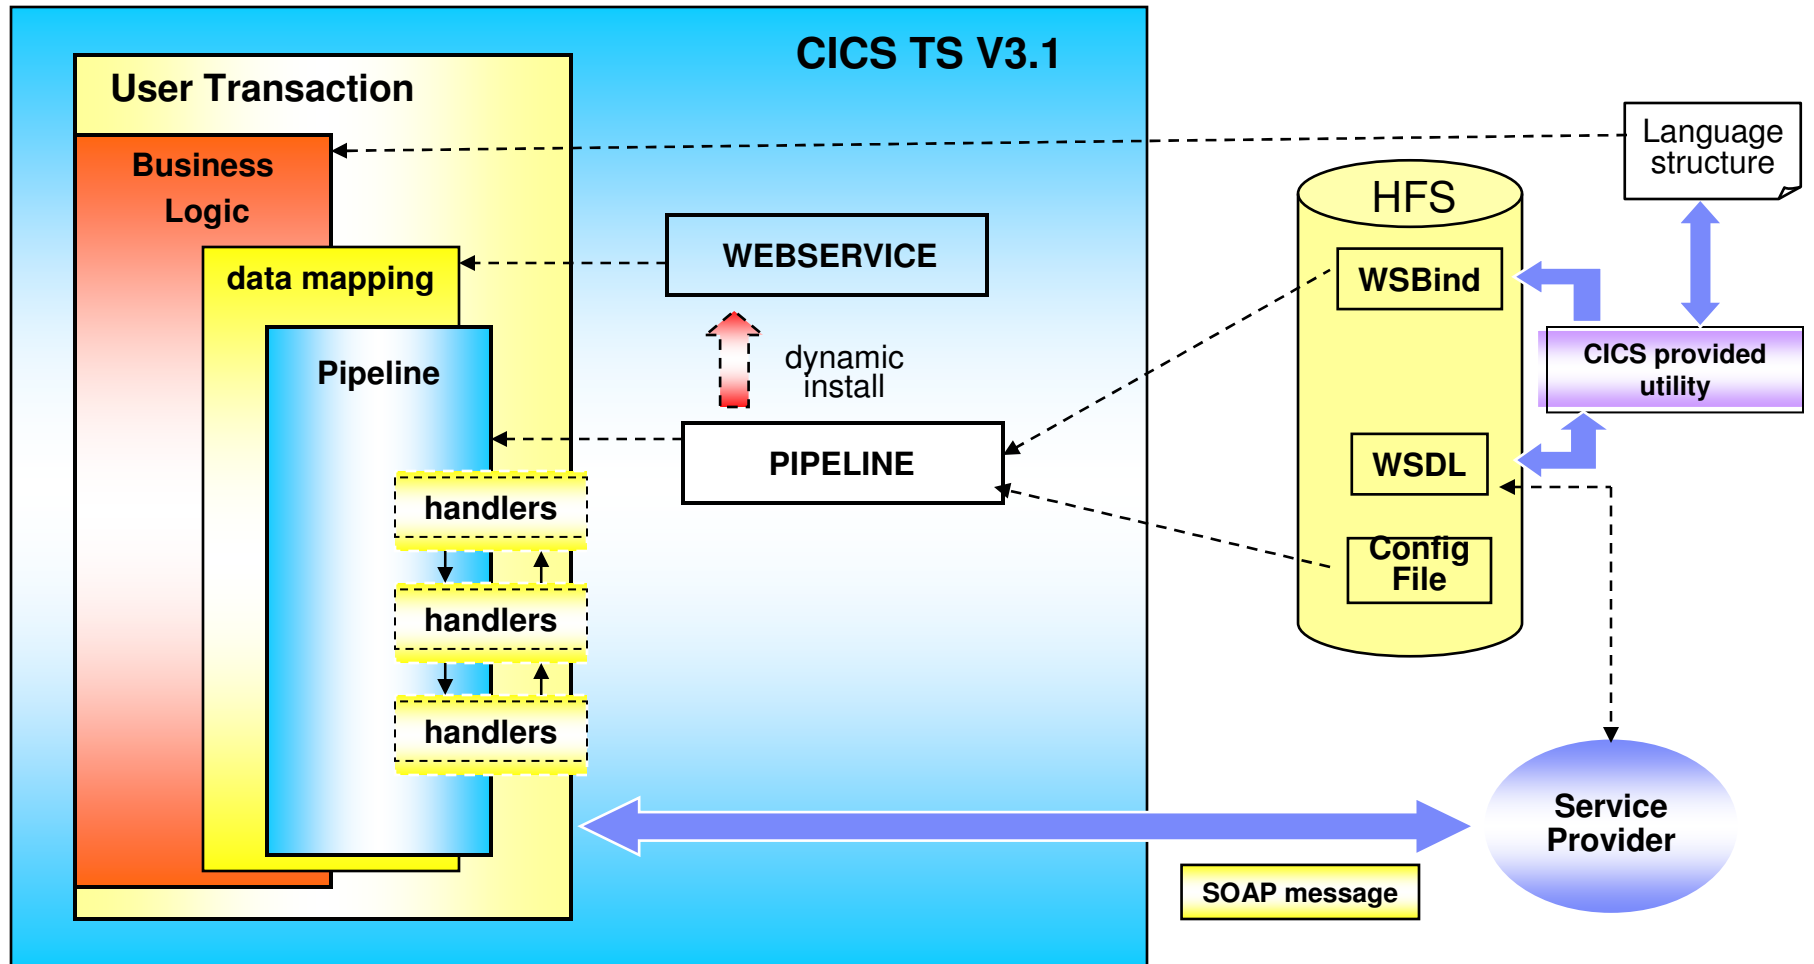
CICS TS V3.1

User Transaction

Business Logic

data mapping

Pipeline

handlers

handlers

handlers

WEBSERVICE

dynamic install

PIPELINE

Language structure

HFS

WSBind

WSDL

Config File

CICS provided utility

Service Provider

SOAP message